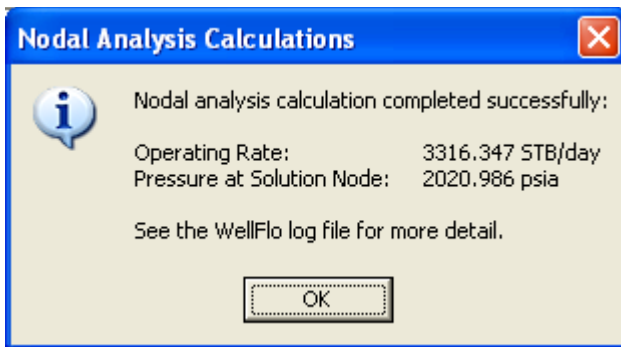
Nodal Analysis Calculations

Nodal analysis calculation completed successfully:

Operating Rate: 3316.347 STB/day
Pressure at Solution Node: 2020.986 psia

See the WellFlo log file for more detail.

OK